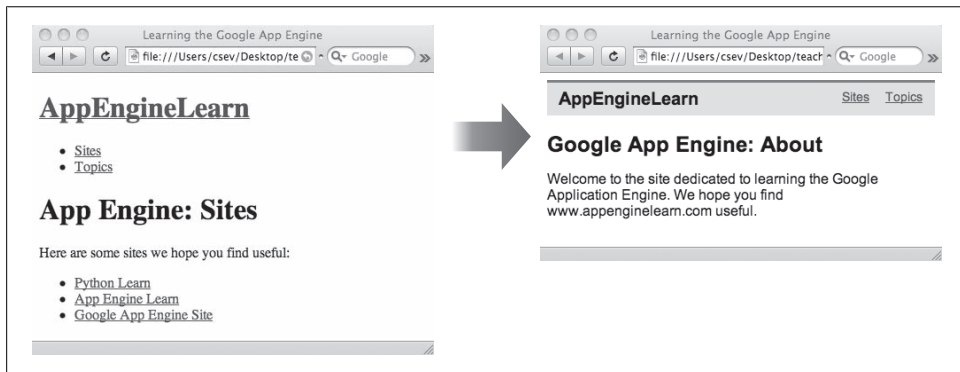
Learning the Google App Engine

file:///Users/csev/Desktop/te

Google

AppEngineLearn

- Sites
- Topics

App Engine: Sites

Here are some sites we hope you find useful:

- Python Learn
- App Engine Learn
- Google App Engine Site

Learning the Google App Engine

file:///Users/csev/Desktop/teach

Google

AppEngineLearn

Sites Topics

Google App Engine: About

Welcome to the site dedicated to learning the Google Application Engine. We hope you find www.appenginelearn.com useful.